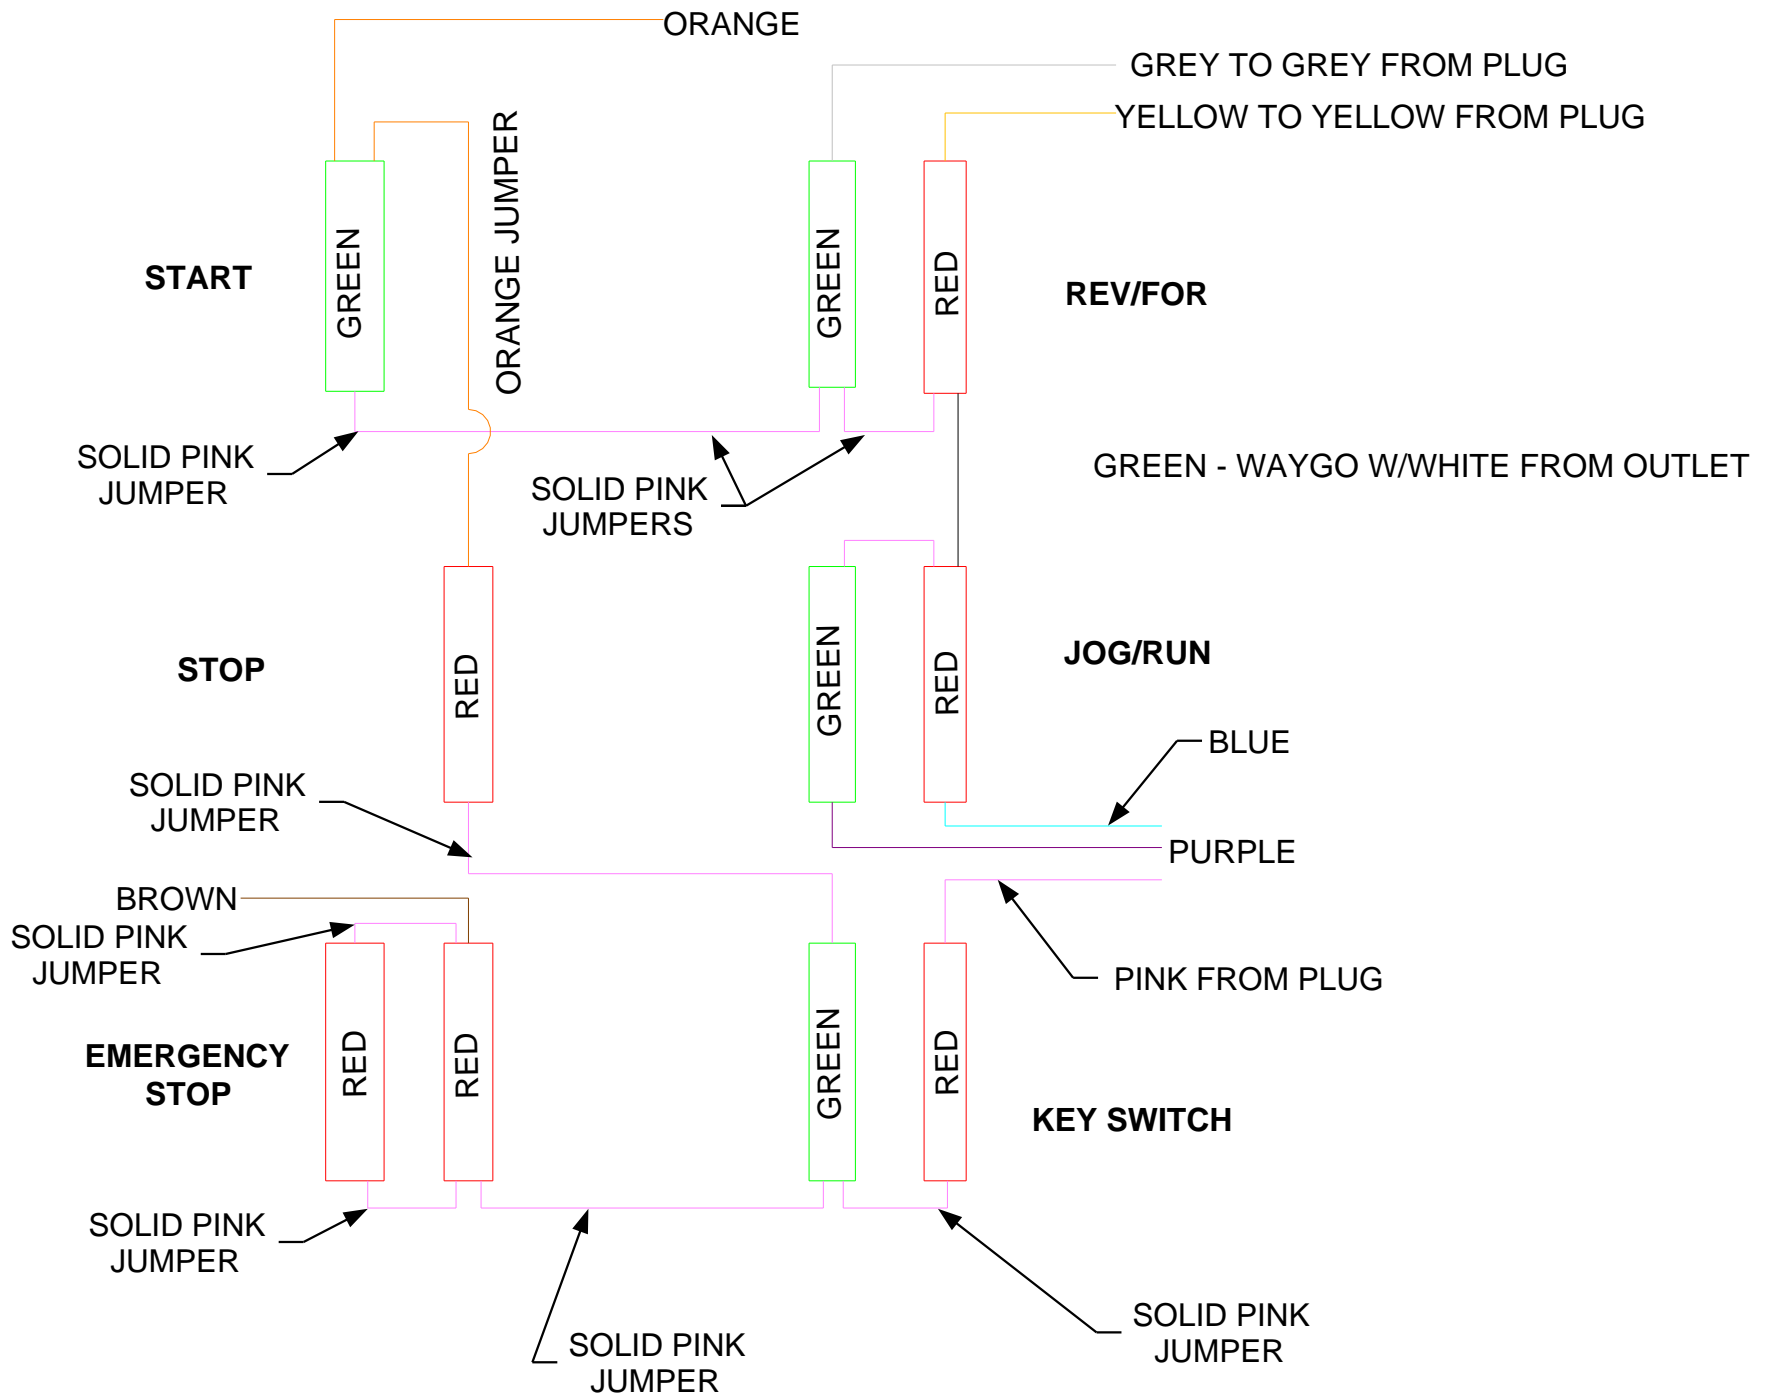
ORANGE

GREY TO GREY FROM PLUG

YELLOW TO YELLOW FROM PLUG

START

GREEN

ORANGE JUMPER

GREEN

RED

REV/FOR

SOLID PINK JUMPER

SOLID PINK JUMPERS

GREEN - WAYGO W/WHITE FROM OUTLET

STOP

RED

GREEN

RED

JOG/RUN

BLUE

SOLID PINK JUMPER

PURPLE

BROWN

SOLID PINK JUMPER

PINK FROM PLUG

EMERGENCY STOP

RED

RED

GREEN

RED

KEY SWITCH

SOLID PINK JUMPER

SOLID PINK JUMPER

SOLID PINK JUMPER